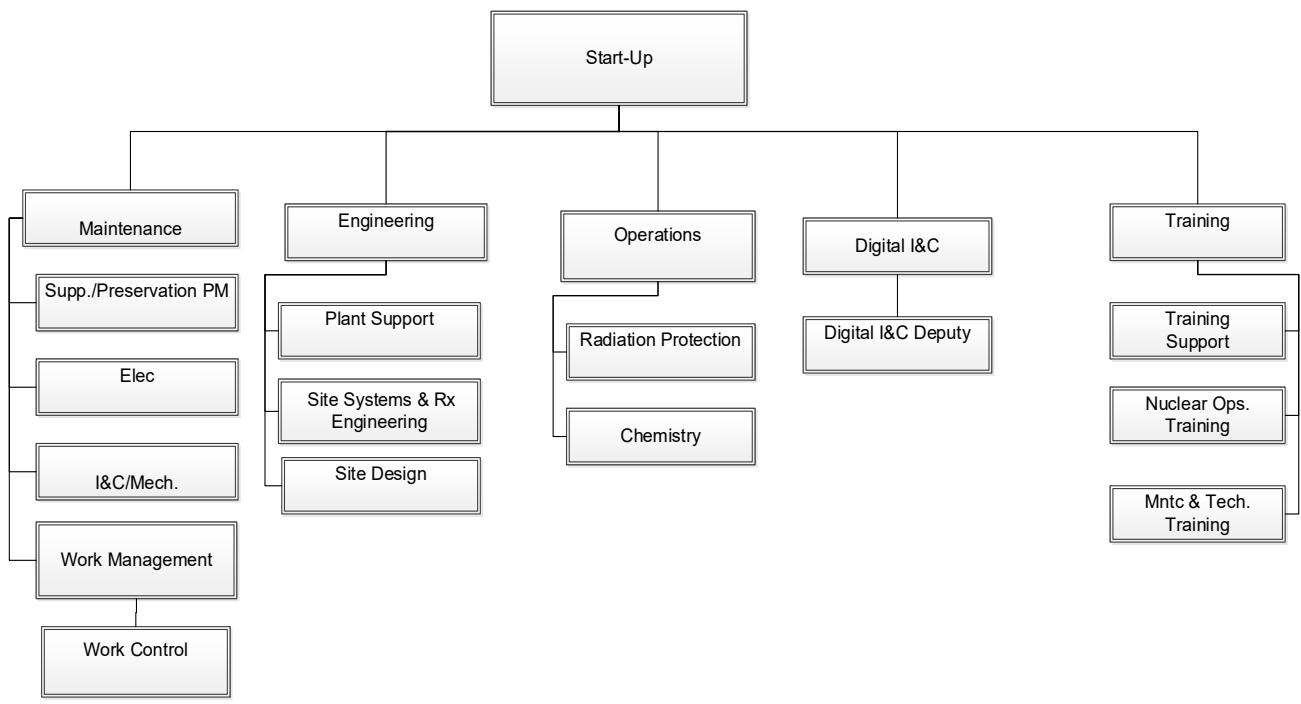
Start-Up

Maintenance

Supp./Preservation PM

Elec

I&C/Mech.

Work Management

Work Control

Engineering

Plant Support

Site Systems & Rx Engineering

Site Design

Operations

Radiation Protection

Chemistry

Digital I&C

Digital I&C Deputy

Training

Training Support

Nuclear Ops. Training

Mntc & Tech. Training